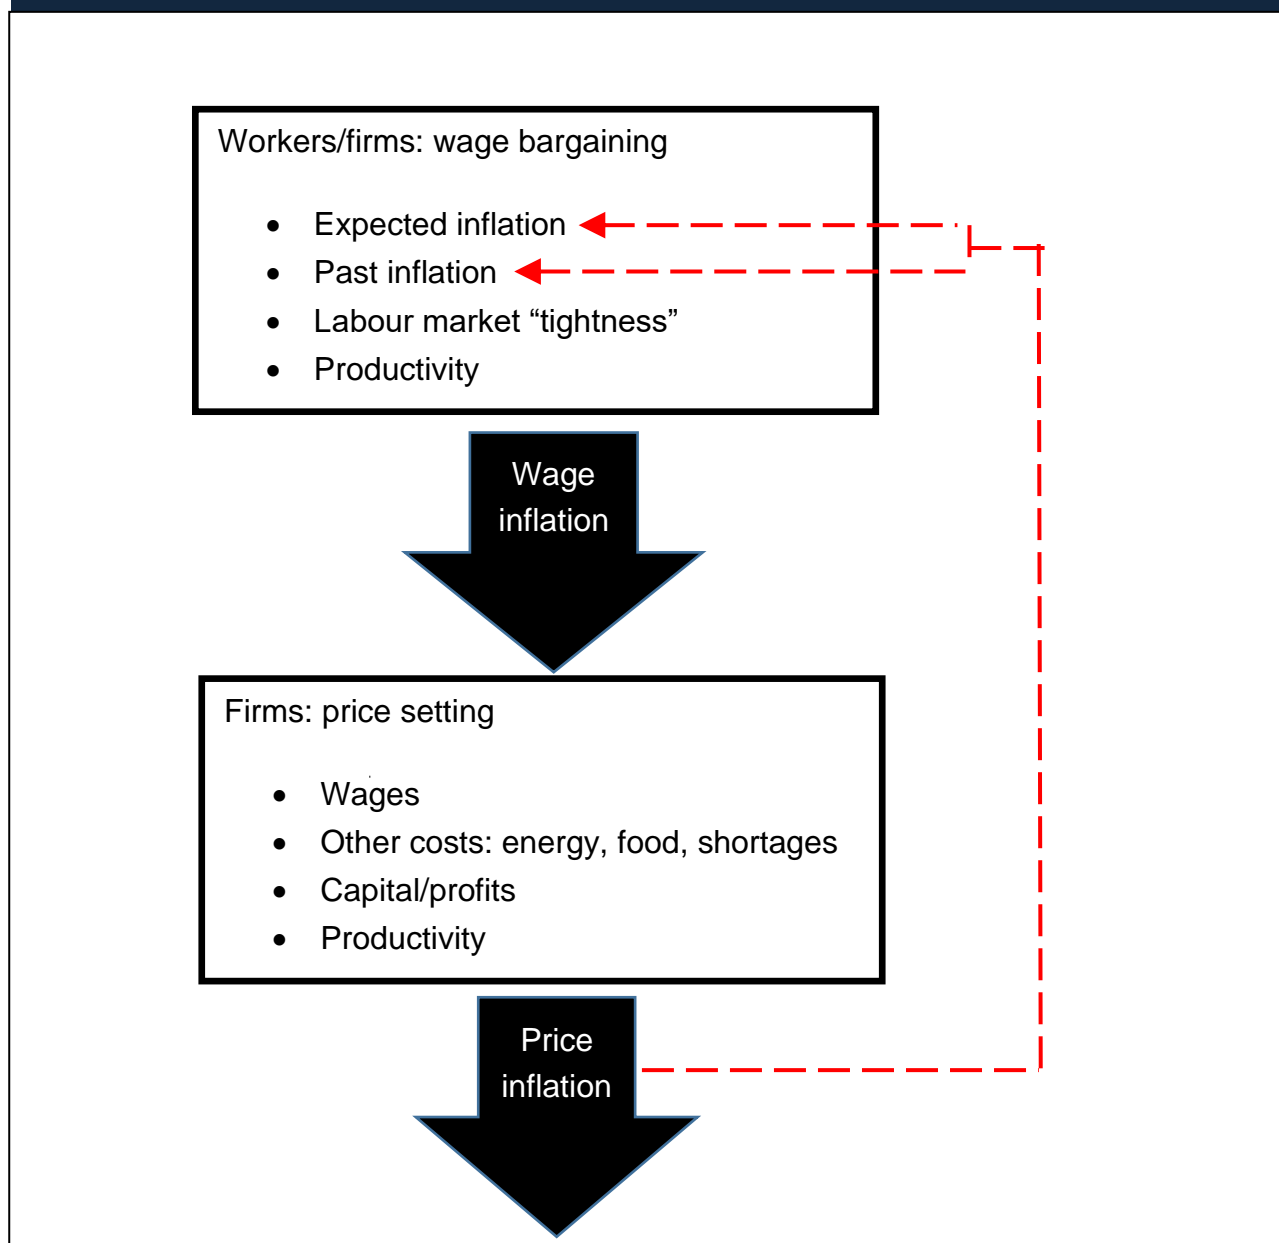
Workers/firms: wage bargaining

- Expected inflation
- Past inflation
- Labour market “tightness”
- Productivity

Wage inflation

Firms: price setting

- Wages
- Other costs: energy, food, shortages
- Capital/profits
- Productivity

Price inflation